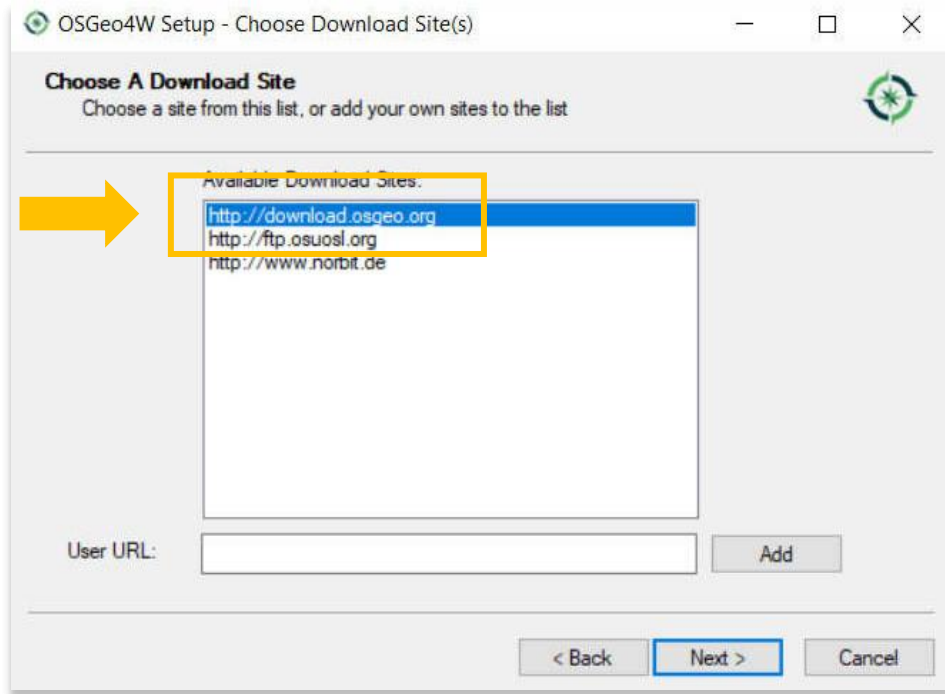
OSGeo4W Setup - Choose Download Site(s)

Choose A Download Site
Choose a site from this list, or add your own sites to the list

Available Download Sites:
http://download.osgeo.org
http://ftp.osuosl.org
http://www.norbit.de

User URL:
Add

< Back
Next >
Cancel